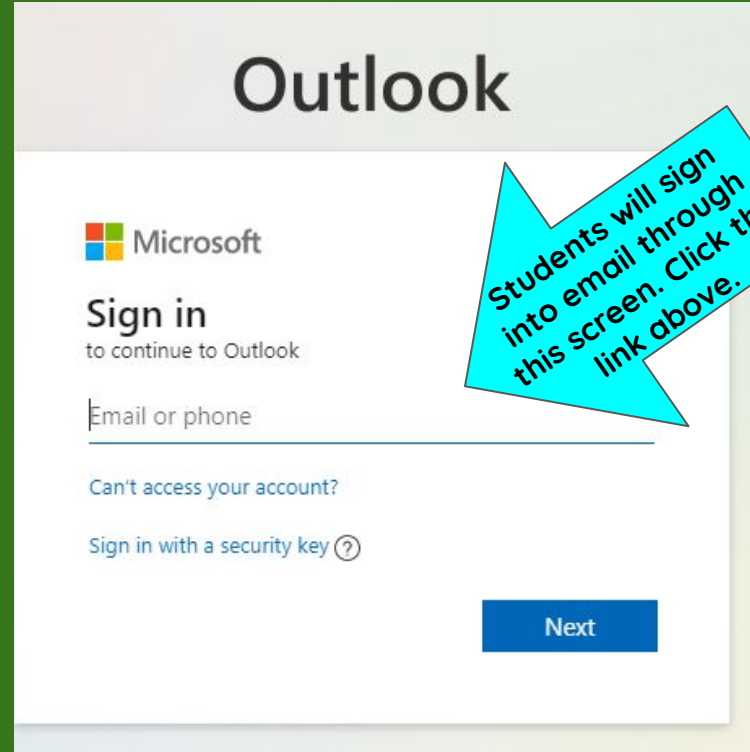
Outlook

Microsoft

Sign in
to continue to Outlook

Email or phone

Can't access your account?

Sign in with a security key ?

Next

Students will sign into email through this screen. Click th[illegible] link above.